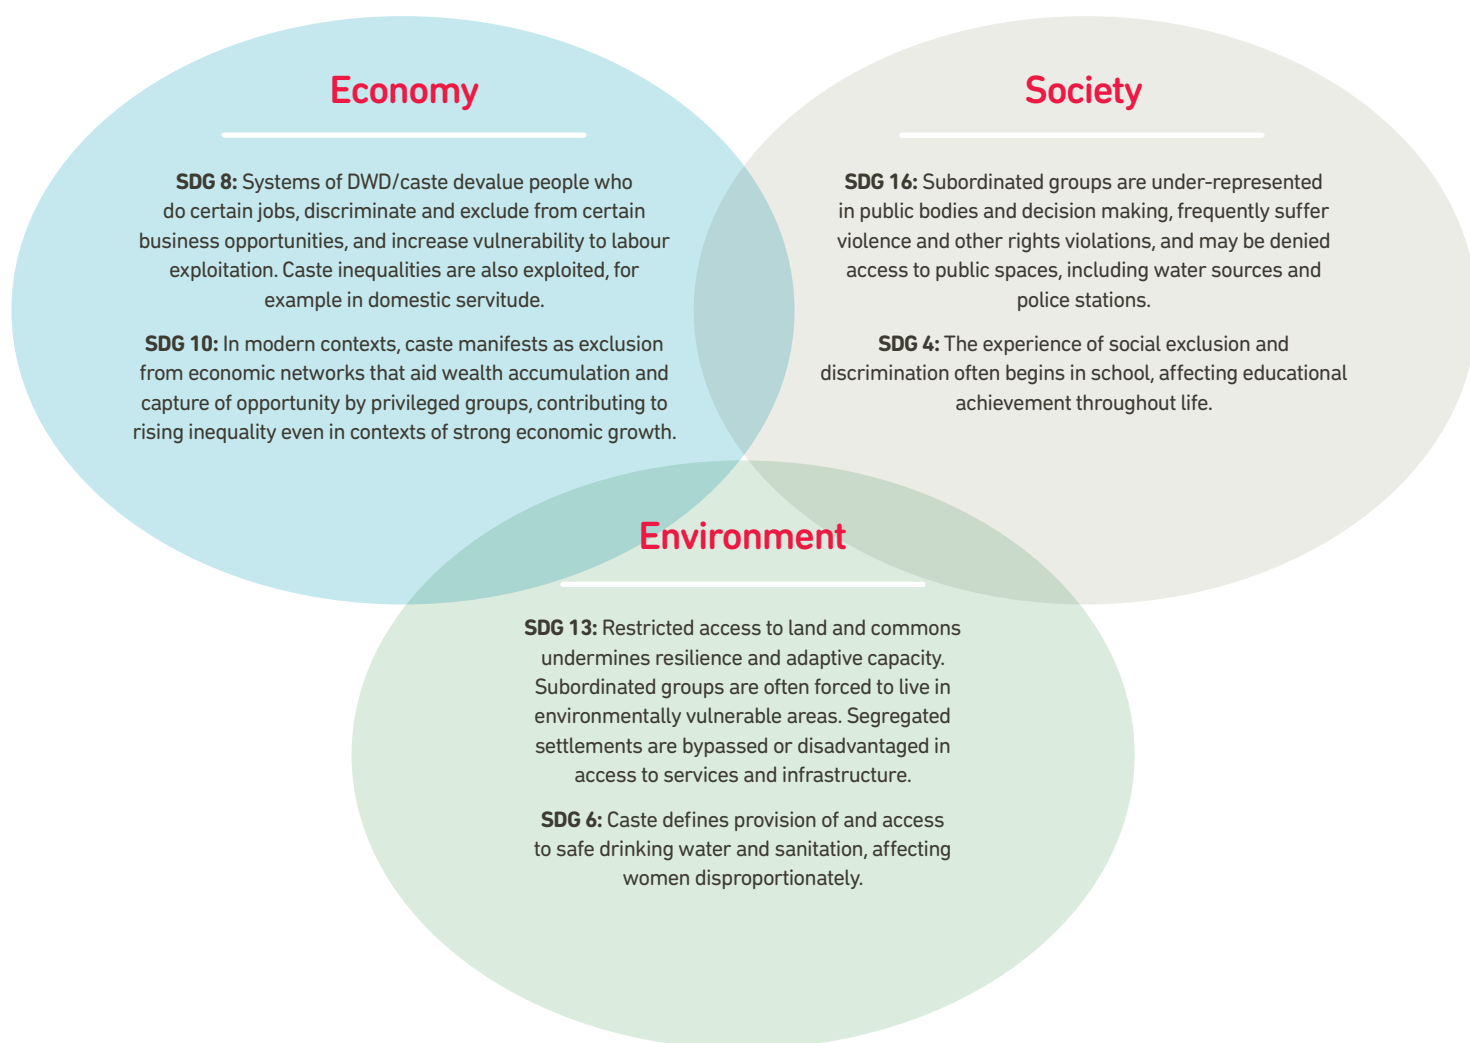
Economy

**SDG 8:** Systems of DWD/caste devalue people who do certain jobs, discriminate and exclude from certain business opportunities, and increase vulnerability to labour exploitation. Caste inequalities are also exploited, for example in domestic servitude.

**SDG 10:** In modern contexts, caste manifests as exclusion from economic networks that aid wealth accumulation and capture of opportunity by privileged groups, contributing to rising inequality even in contexts of strong economic growth.

Society

**SDG 16:** Subordinated groups are under-represented in public bodies and decision making, frequently suffer violence and other rights violations, and may be denied access to public spaces, including water sources and police stations.

**SDG 4:** The experience of social exclusion and discrimination often begins in school, affecting educational achievement throughout life.

Environment

**SDG 13:** Restricted access to land and commons undermines resilience and adaptive capacity. Subordinated groups are often forced to live in environmentally vulnerable areas. Segregated settlements are bypassed or disadvantaged in access to services and infrastructure.

**SDG 6:** Caste defines provision of and access to safe drinking water and sanitation, affecting women disproportionately.